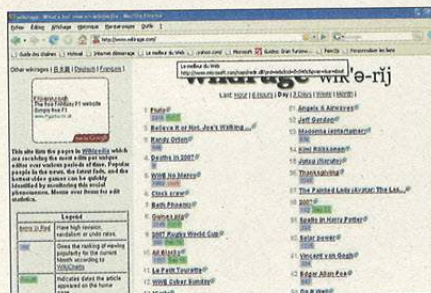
Wikirage - What's hot on wikipedia - Mozilla Firefox

Fichier Edition Affichage Historique Marque-pages Outils ?

http://www.wikirage.com/

Guide des chaînes | Hotmail | Internet démarrage | Le meilleur du Web | yahoo.com | Microsoft | Quelques Gran Turismo | Favoris | Personnaliser les liens

Other wikirages | 日本語 | Deutsch | Français |

Le meilleur du Web
http://www.microsoft.com/isapi/redir.dll?prd=ie&ar=hotsites&pver=6&clcid=0x040c

Wikirage wik'ə-rij

Last: Hour | 6 Hours | Day | 3 Days | Week | Month

This site lists the pages in Wikipedia which are receiving the most edits per unique editor over various periods of time. Popular people in the news, the latest fads, and the hottest video games can be quickly identified by monitoring this social phenomenon. Mouse over items for edit statistics.

| Legend | |
|---|---|
| | Have high revision, vandalism or undo rates. |
| | Gives the ranking of viewing popularity for the current Wikipedia via WikiCharts |
| | Indicates dates the article appeared on the home page |

1. Pluto
2. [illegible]
3. Believe It or Not, Joe's Walking...
4. Randy Orton
5. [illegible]
6. Deaths in 2007
7. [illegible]
8. WWE No Mercy
9. Clock crew
10. Beth Phoenix
11. Games.pla
12. 2007 Rugby World Cup
13. All Blacks
14. Le Petit Tourette
15. WWE Cyber Sunday
16. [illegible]
17. Angels & Airwaves
18. Jeff Gordon
19. Madonna (entertainer)
20. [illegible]
21. Kimi Räikkönen
22. Jonas (Heroes)
23. Thanksgiving
24. The Painted Lady (Avatar: The Las...
25. 2007
26. Spells in Harry Potter
27. Solar power
28. Vincent van Gogh
29. Edgar Allan Poe
30. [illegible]